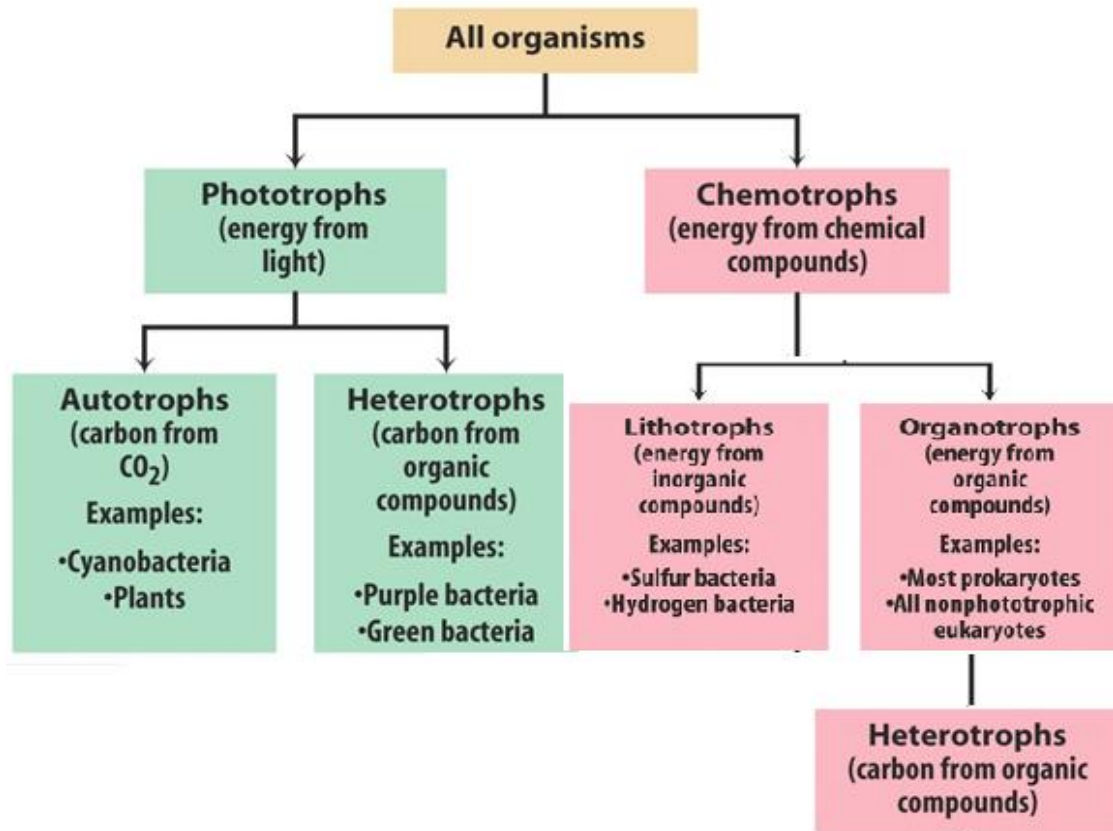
All organisms

Phototrophs (energy from light)

Chemotrophs (energy from chemical compounds)

Autotrophs (carbon from $CO_2$)
Examples:
•Cyanobacteria
•Plants

Heterotrophs (carbon from organic compounds)
Examples:
•Purple bacteria
•Green bacteria

Lithotrophs (energy from inorganic compounds)
Examples:
•Sulfur bacteria
•Hydrogen bacteria

Organotrophs (energy from organic compounds)
Examples:
•Most prokaryotes
•All nonphototrophic eukaryotes

Heterotrophs (carbon from organic compounds)